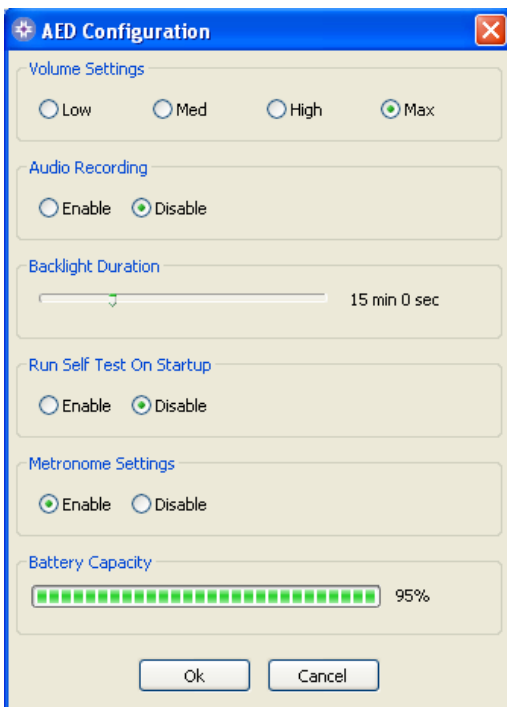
AED Configuration

Volume Settings

Low Med High Max

Audio Recording

Enable Disable

Backlight Duration

15 min 0 sec

Run Self Test On Startup

Enable Disable

Metronome Settings

Enable Disable

Battery Capacity

95%

Ok Cancel